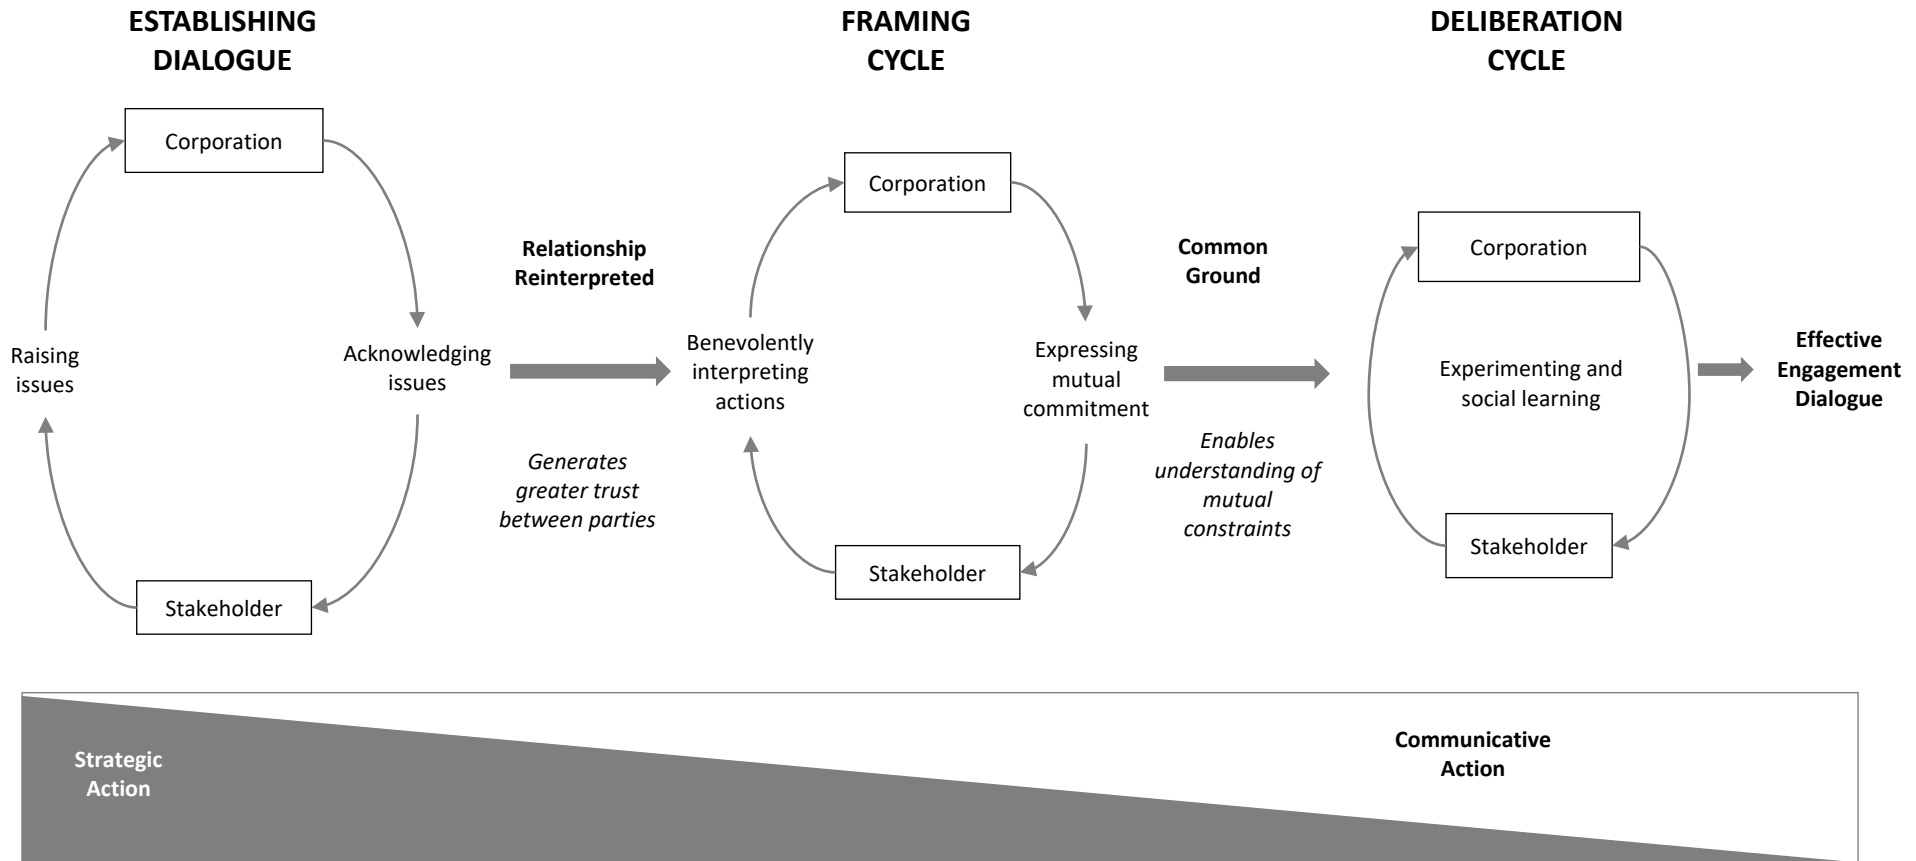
ESTABLISHING DIALOGUE

Corporation

Raising issues

Acknowledging issues

Stakeholder

Relationship Reinterpreted

*Generates greater trust between parties*

FRAMING CYCLE

Corporation

Benevolently interpreting actions

Expressing mutual commitment

Stakeholder

Common Ground

*Enables understanding of mutual constraints*

DELIBERATION CYCLE

Corporation

Experimenting and social learning

Stakeholder

Effective Engagement Dialogue

Strategic Action

Communicative Action